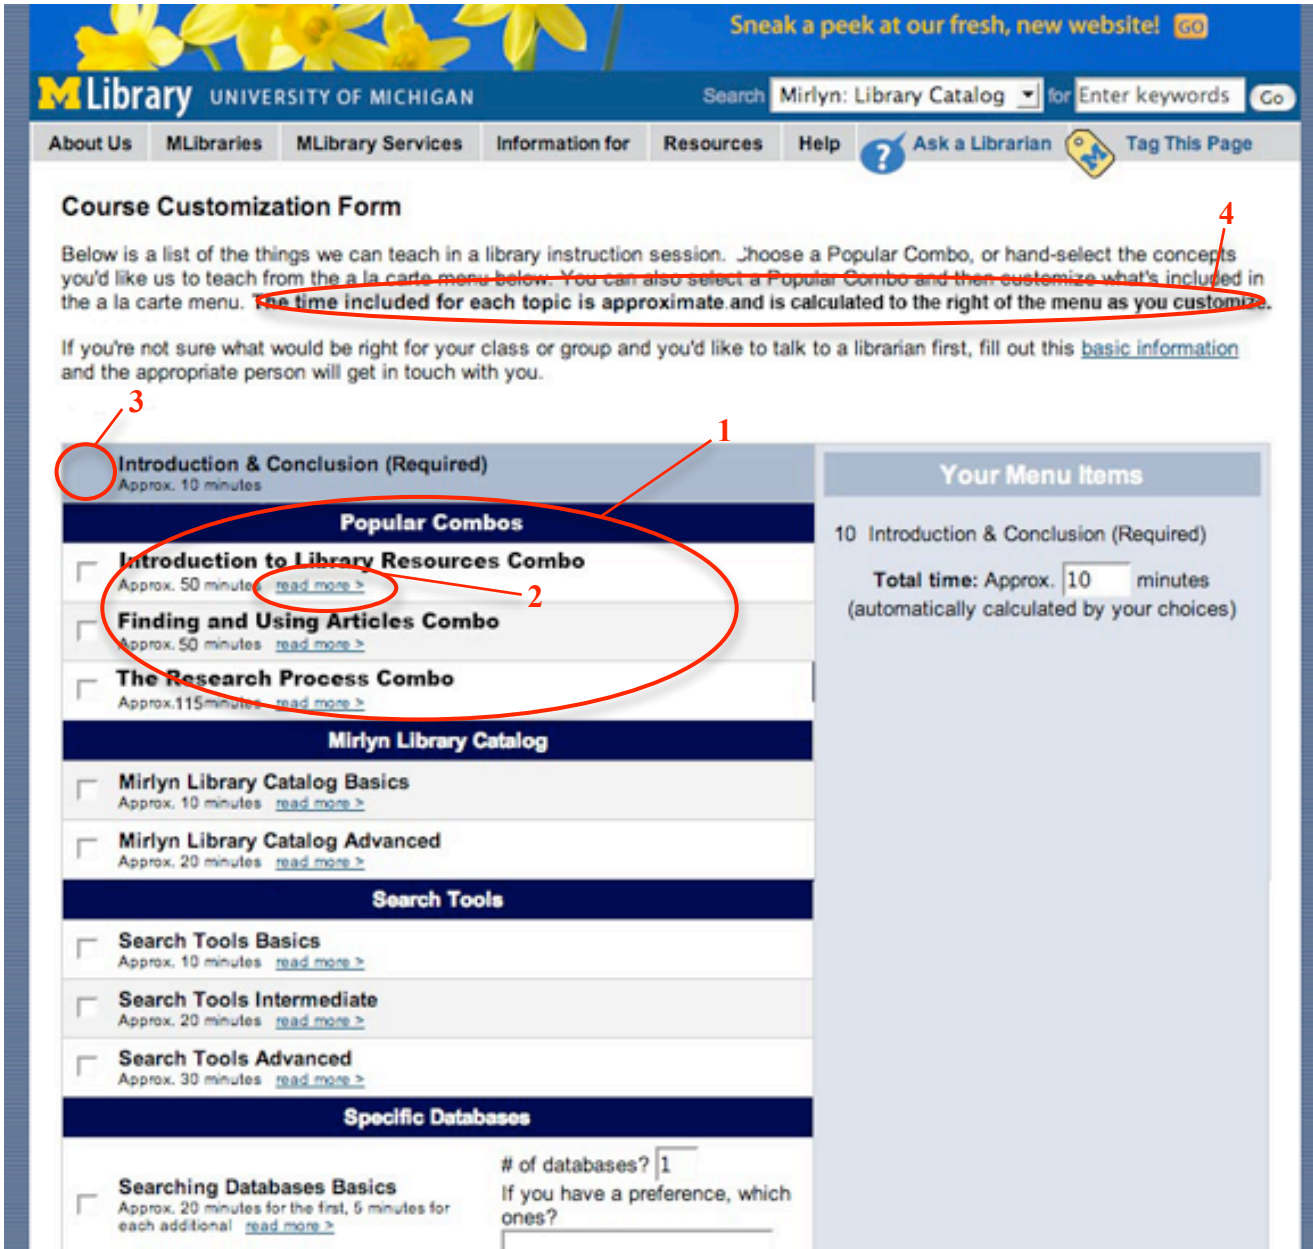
Sneak a peek at our fresh, new website! GO

M Library UNIVERSITY OF MICHIGAN

Search Mirlyn: Library Catalog for Enter keywords Go

About Us MLibraries MLibrary Services Information for Resources Help Ask a Librarian Tag This Page

Course Customization Form

4

Below is a list of the things we can teach in a library instruction session. Choose a Popular Combo, or hand-select the concepts you'd like us to teach from the a la carte menu below. You can also select a Popular Combo and then customize what's included in the a la carte menu. The time included for each topic is approximate and is calculated to the right of the menu as you customize.

If you're not sure what would be right for your class or group and you'd like to talk to a librarian first, fill out this basic information and the appropriate person will get in touch with you.

3

1

Introduction & Conclusion (Required)
Approx. 10 minutes

Your Menu Items

Popular Combos

10 Introduction & Conclusion (Required)

Introduction to Library Resources Combo
Approx. 50 minutes read more >

2

Total time: Approx. 10 minutes
(automatically calculated by your choices)

Finding and Using Articles Combo
Approx. 50 minutes read more >

The Research Process Combo
Approx.115minutes read more >

Mirlyn Library Catalog

Mirlyn Library Catalog Basics
Approx. 10 minutes read more >

Mirlyn Library Catalog Advanced
Approx. 20 minutes read more >

Search Tools

Search Tools Basics
Approx. 10 minutes read more >

Search Tools Intermediate
Approx. 20 minutes read more >

Search Tools Advanced
Approx. 30 minutes read more >

Specific Databases

Searching Databases Basics
Approx. 20 minutes for the first, 5 minutes for each additional read more >

# of databases? 1
If you have a preference, which ones?